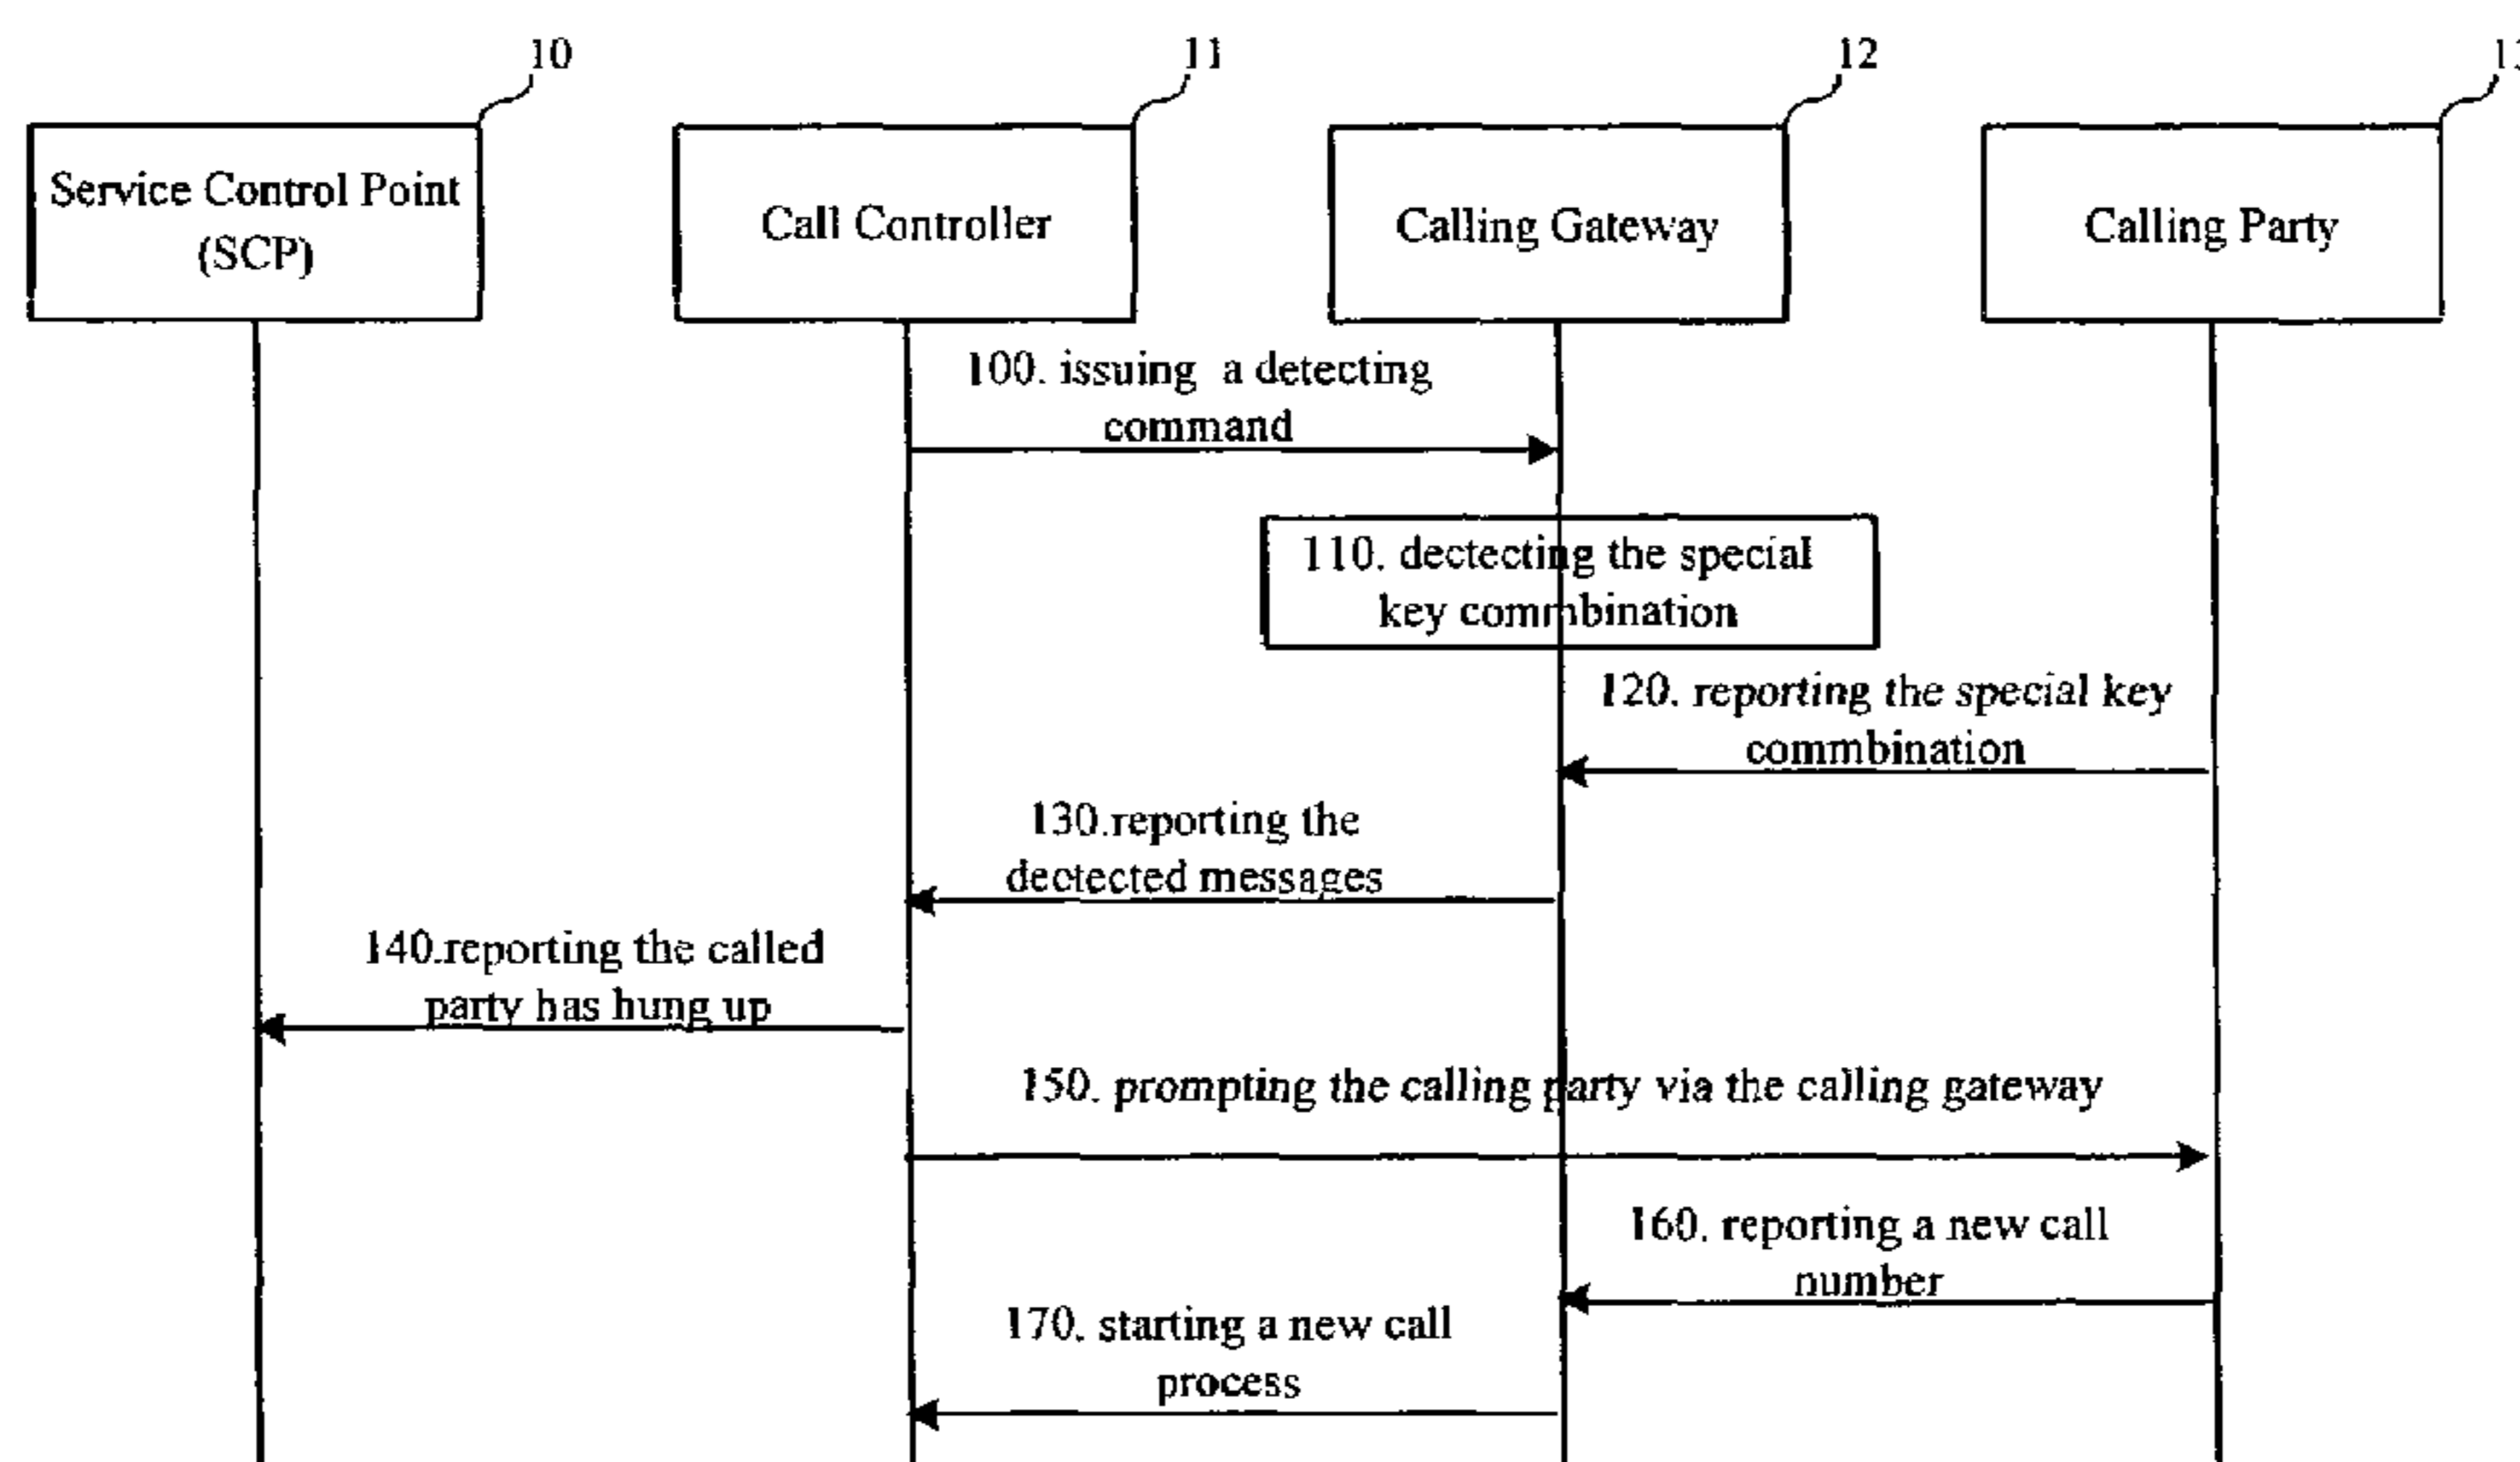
10

11

12

1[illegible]

Service Control Point (SCP)

Call Controller

Calling Gateway

Calling Party

100. issuing a detecting command

110. dectecting the special key commbination

120. reporting the special key commbination

130.reporting the dectected messages

140.reporting the called party has hung up

150. prompting the calling party via the calling gateway

160. reporting a new call number

170. starting a new call process